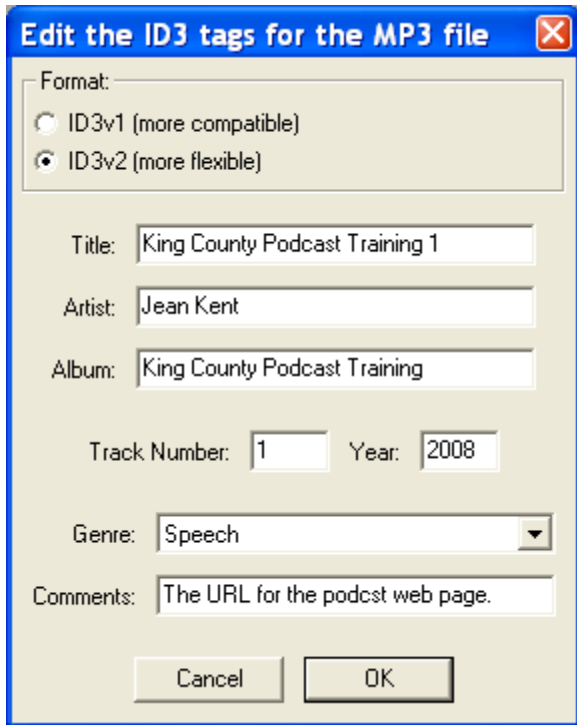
Edit the ID3 tags for the MP3 file

Format:
ID3v1 (more compatible)
ID3v2 (more flexible)

Title: King County Podcast Training 1

Artist: Jean Kent

Album: King County Podcast Training

Track Number: 1 Year: 2008

Genre: Speech

Comments: The URL for the podcst web page.

Cancel OK